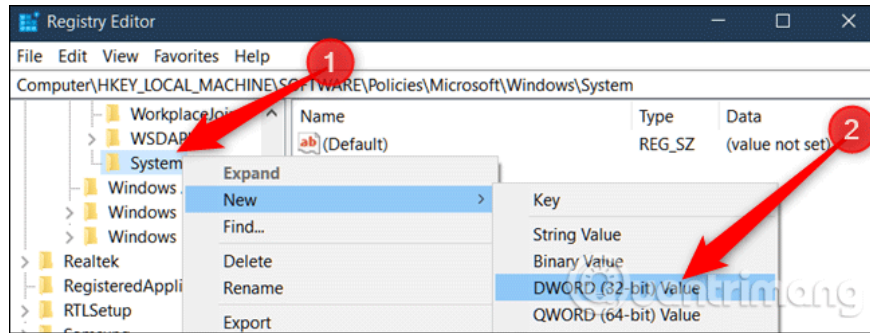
Registry Editor

File Edit View Favorites Help

Computer\HKEY_LOCAL_MACHINE\SOFTWARE\Policies\Microsoft\Windows\System

WorkplaceJoi
WSDAP
System
Windows
Windows
Windows
Realtek
RegisteredAppli
RTLSetup

1

Name
(Default)

Type
REG_SZ

Data
(value not set)

2

Expand
New
Find...
Delete
Rename
Export

Key
String Value
Binary Value
DWORD (32-bit) Value
QWORD (64-bit) Value

Quantrimang